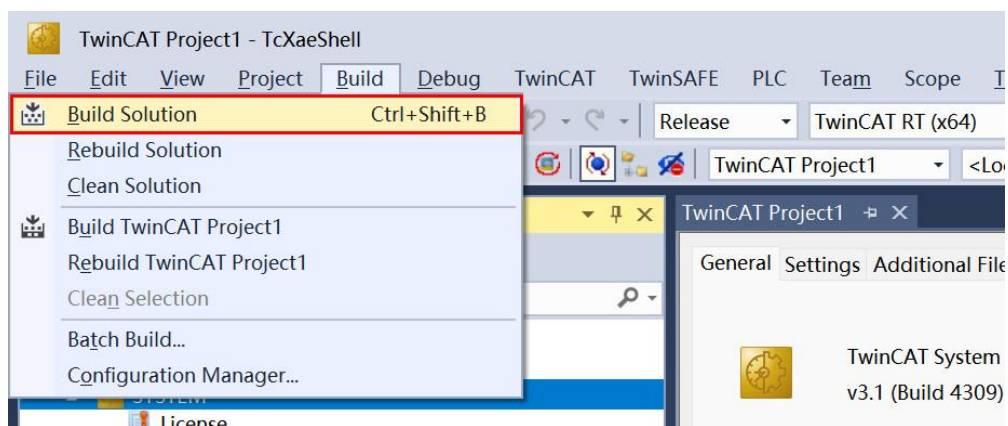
TwinCAT Project1 - TcXaeShell

File Edit View Project Build Debug TwinCAT TwinSAFE PLC Team Scope T

Build Solution Ctrl+Shift+B

Rebuild Solution

Clean Solution

Build TwinCAT Project1

Rebuild TwinCAT Project1

Clean Selection

Batch Build...

Configuration Manager...

Release

TwinCAT RT (x64)

TwinCAT Project1

<Lo

TwinCAT Project1

General Settings Additional File

TwinCAT System

v3.1 (Build 4309)

SYSTEM

License